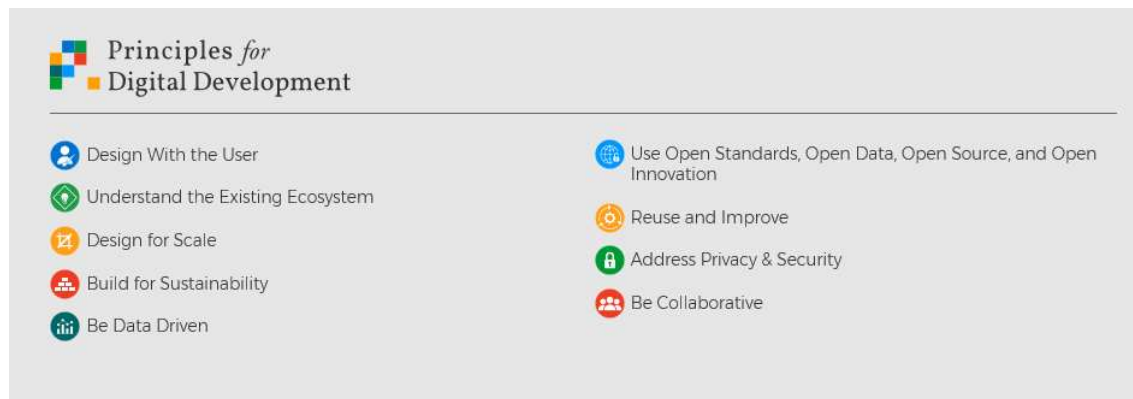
Principles for
Digital Development

Design With the User

Understand the Existing Ecosystem

Design for Scale

Build for Sustainability

Be Data Driven

Use Open Standards, Open Data, Open Source, and Open Innovation

Reuse and Improve

Address Privacy & Security

Be Collaborative